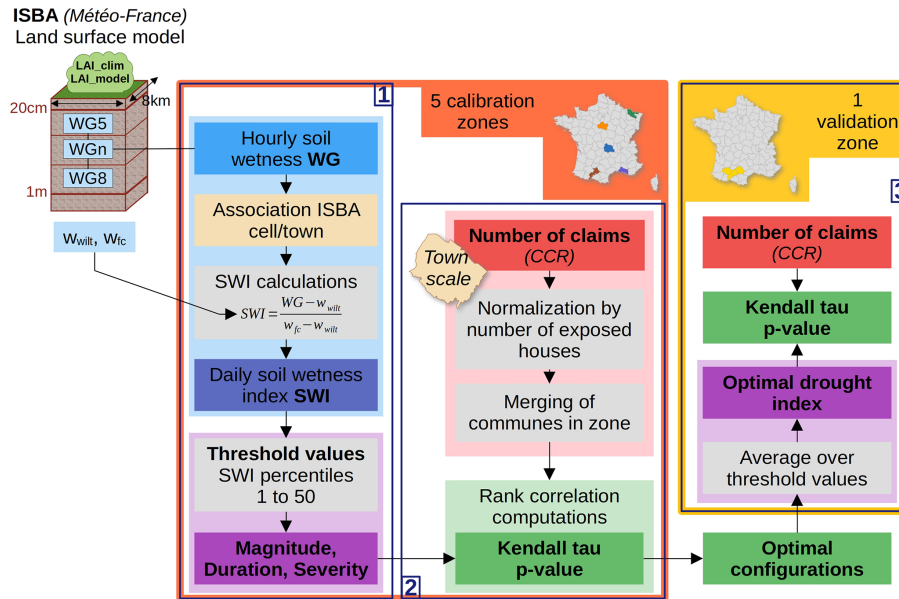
**ISBA** *(Météo-France)*
Land surface model

LAI_clim
LAI_model

20cm
8km
WG5
WGn
WG8
1m

$w_{wilt}$, $w_{fc}$

1

5 calibration zones

Hourly soil wetness **WG**

Association ISBA cell/town

SWI calculations
$SWI = \frac{WG - w_{wilt}}{w_{fc} - w_{wilt}}$

Daily soil wetness index **SWI**

**Threshold values**
SWI percentiles
1 to 50

**Magnitude, Duration, Severity**

2

Town scale

**Number of claims**
*(CCR)*

Normalization by number of exposed houses

Merging of communes in zone

Rank correlation computations

**Kendall tau p-value**

1 validation zone

3

**Number of claims**
*(CCR)*

**Kendall tau p-value**

**Optimal drought index**

Average over threshold values

**Optimal configurations**